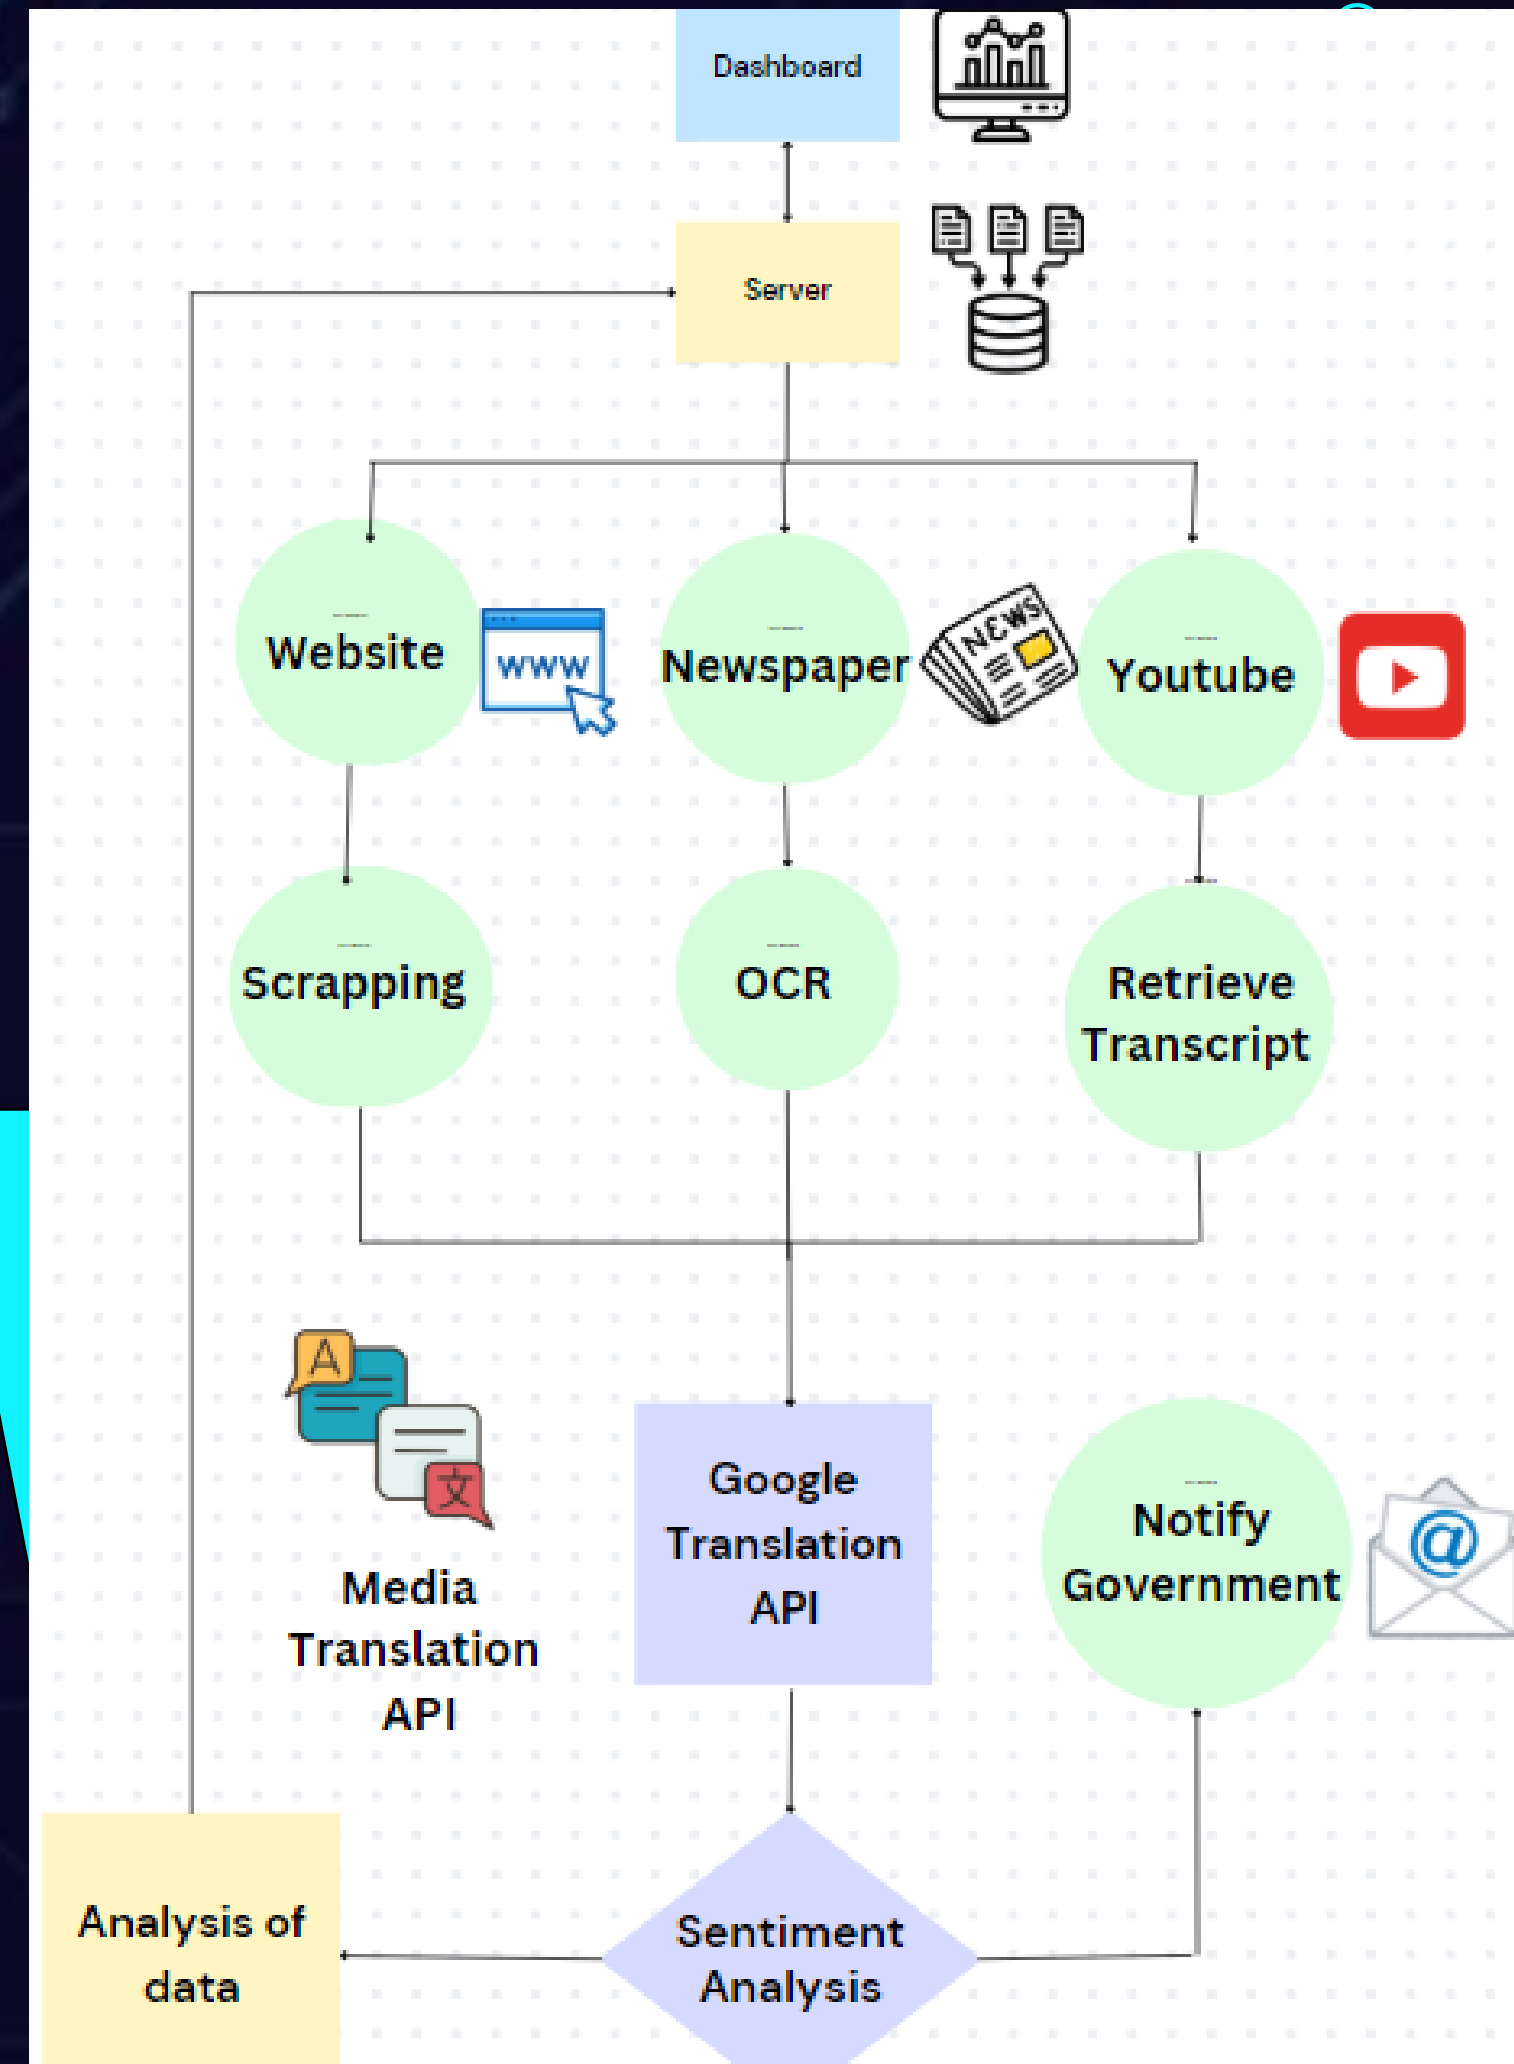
Dashboard

Server

Website

www

Newspaper

NEWS

Youtube

Scrapping

OCR

Retrieve Transcript

A

文

Media Translation API

Google Translation API

Notify Government

@

Analysis of data

Sentiment Analysis